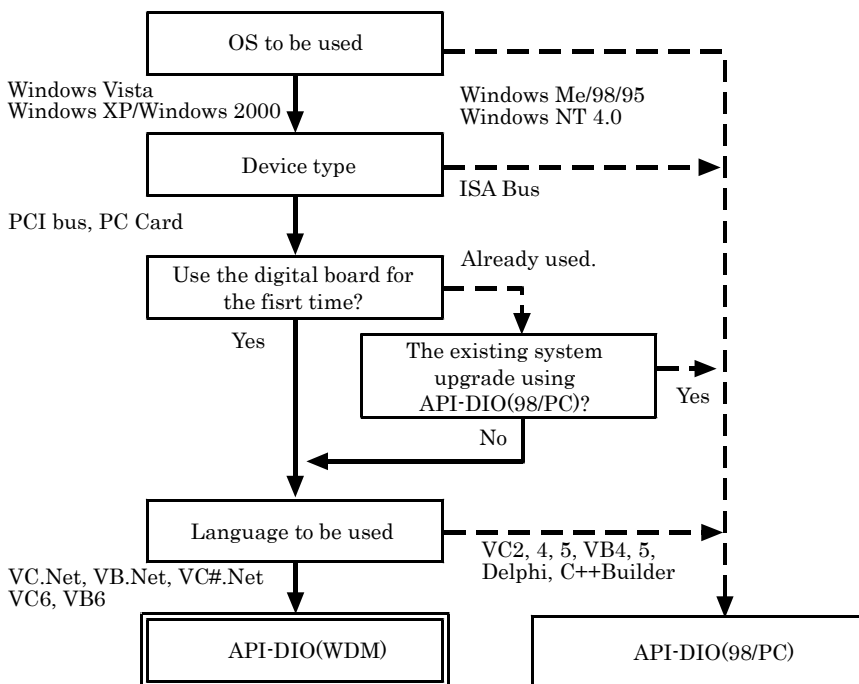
OS to be used

Windows Vista
Windows XP/Windows 2000

Windows Me/98/95
Windows NT 4.0

Device type

ISA Bus

PCI bus, PC Card

Use the digital board for the fisrt time?

Already used.

Yes

The existing system upgrade using API-DIO(98/PC)?

Yes

No

Language to be used

VC2, 4, 5, VB4, 5, Delphi, C++Builder

VC.Net, VB.Net, VC#.Net
VC6, VB6

API-DIO(WDM)

API-DIO(98/PC)